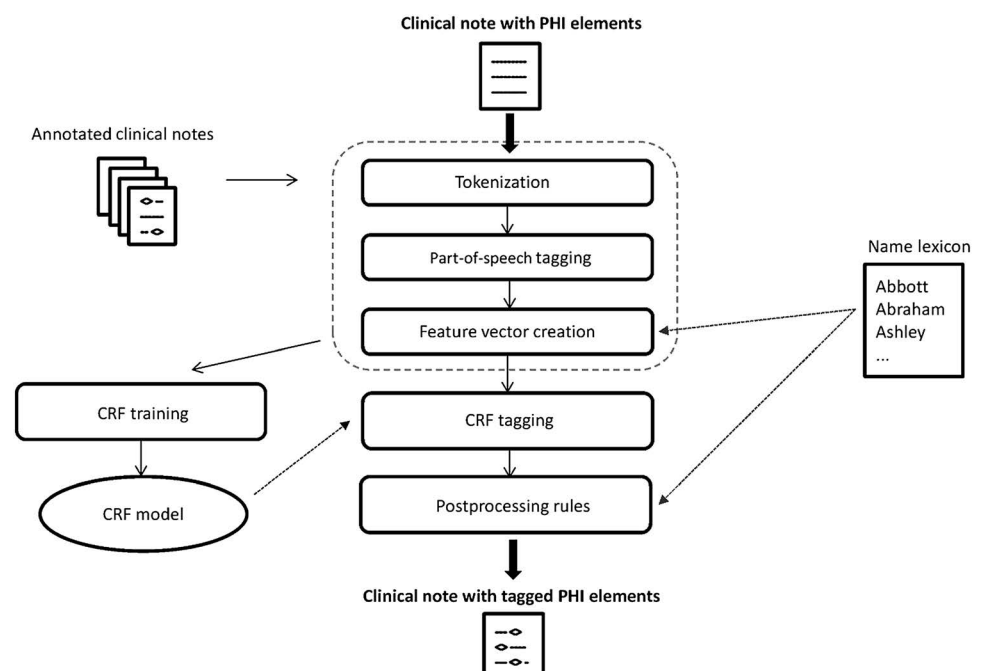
Clinical note with PHI elements

Annotated clinical notes

Tokenization

Part-of-speech tagging

Feature vector creation

Name lexicon

Abbott
Abraham
Ashley
...

CRF training

CRF model

CRF tagging

Postprocessing rules

Clinical note with tagged PHI elements